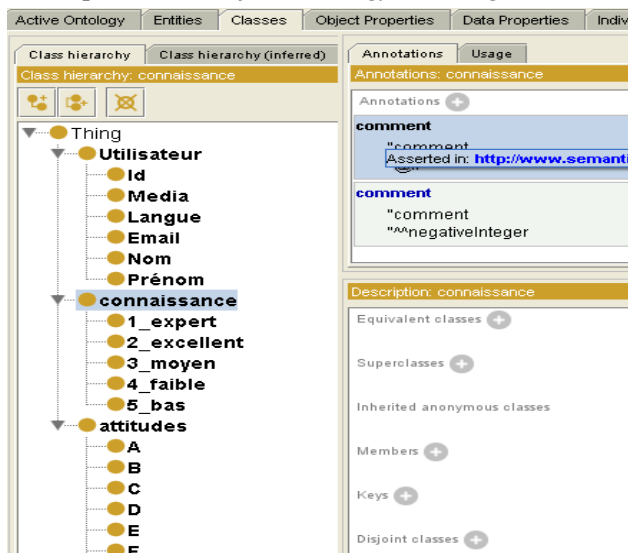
Active Ontology | Entities | Classes | Object Properties | Data Properties | Indiv

Class hierarchy | Class hierarchy (inferred)

Class hierarchy: connaissance

Thing
Utilisateur
Id
Media
Langue
Email
Nom
Prénom
connaissance
1_expert
2_excellent
3_moyen
4_faible
5_bas
attitudes
A
B
C
D
E
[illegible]

Annotations | Usage

Annotations: connaissance

Annotations

comment
"comment
Asserted in: http://www.semant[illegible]
@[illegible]

comment
"comment
"^^negativeInteger

Description: connaissance

Equivalent classes

Superclasses

Inherited anonymous classes

Members

Keys

Disjoint classes